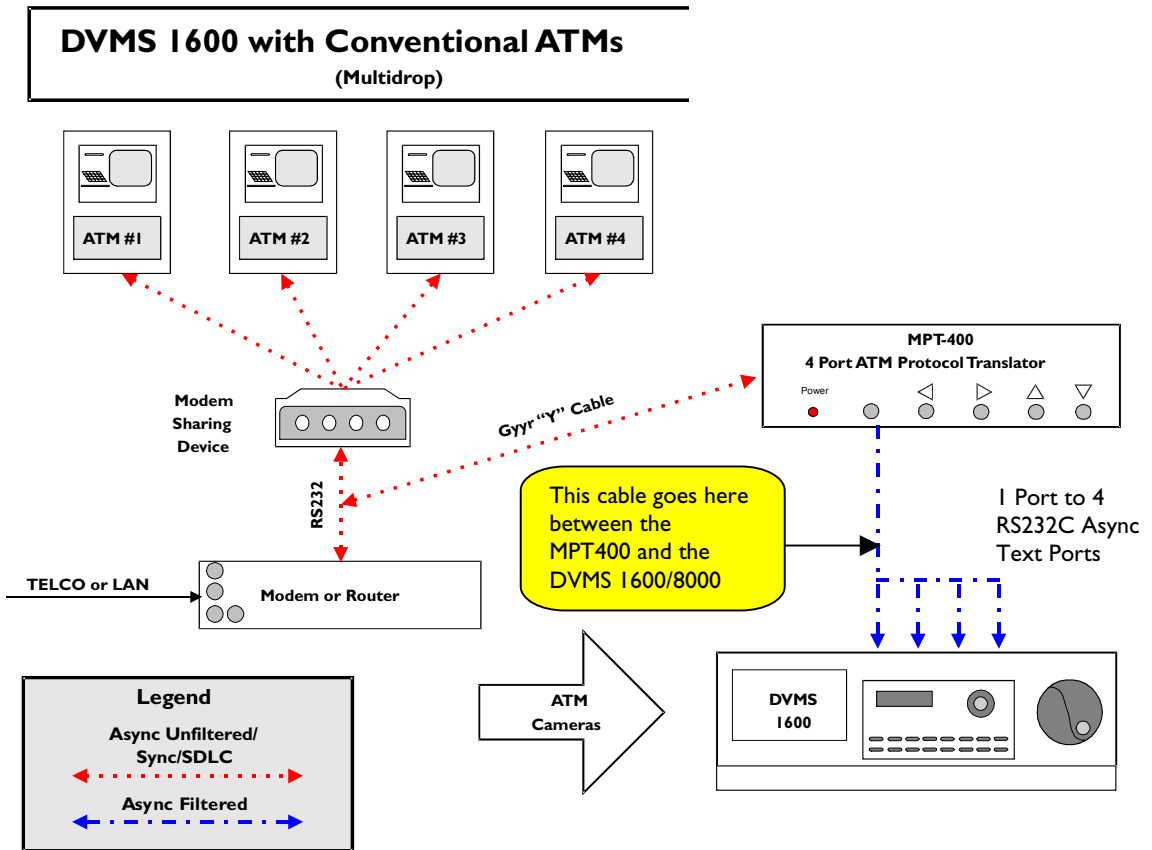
DVMS 1600 with Conventional ATMs
(Multidrop)

ATM #1

ATM #2

ATM #3

ATM #4

MPT-400
4 Port ATM Protocol Translator

Power

◁ ▷ △ ▽

Modem Sharing Device

Gyyr "Y" Cable

RS232

This cable goes here between the MPT400 and the DVMS 1600/8000

1 Port to 4 RS232C Async Text Ports

TELCO or LAN

Modem or Router

Legend

Async Unfiltered/ Sync/SDLC

Async Filtered

ATM Cameras

DVMS 1600